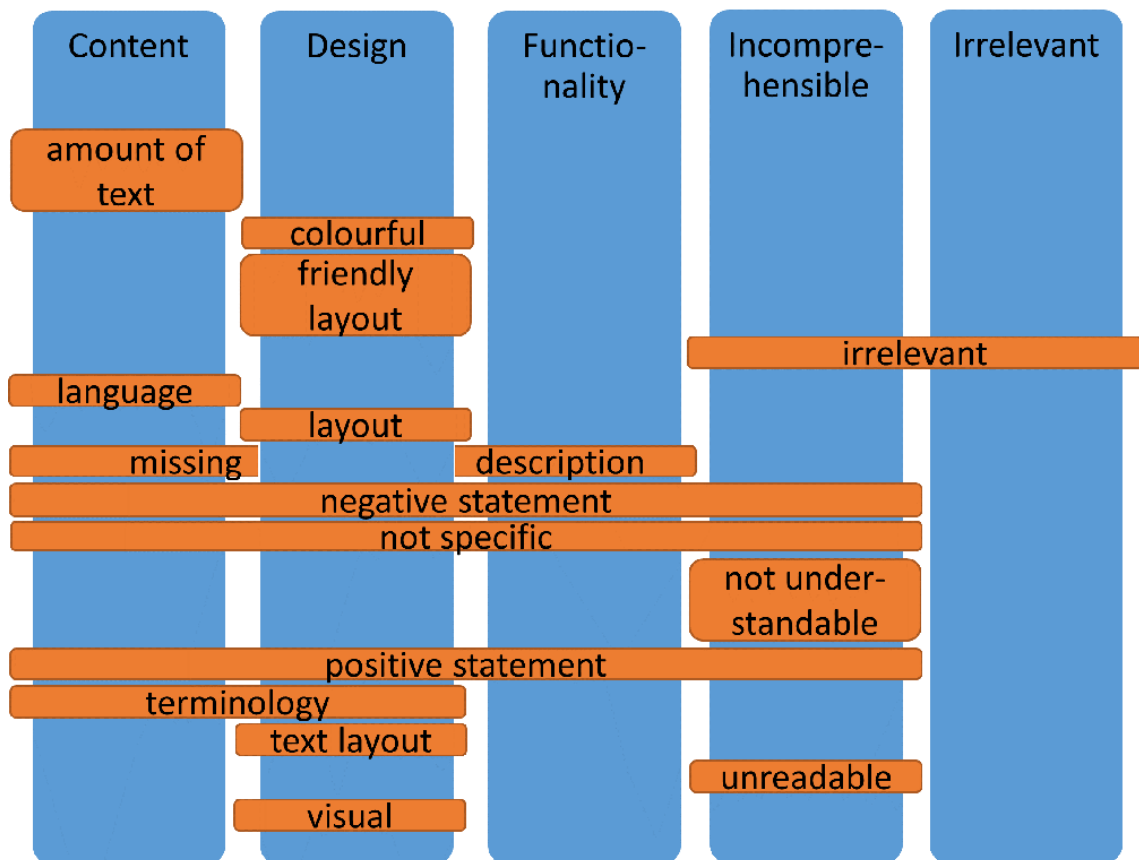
Content

Design

Functionality

Incomprehensible

Irrelevant

amount of text

colourful

friendly layout

irrelevant

language

layout

missing

description

negative statement

not specific

not understandable

positive statement

terminology

text layout

unreadable

visual